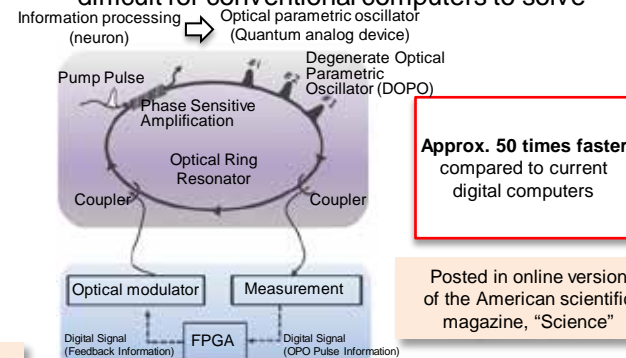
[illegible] difficult for conventional computers to solve

Information processing (neuron)

Optical parametric oscillator (Quantum analog device)

Pump Pulse

Degenerate Optical Parametric Oscillator (DOPO)

Phase Sensitive Amplification

Optical Ring Resonator

Coupler

Coupler

**Approx. 50 times faster** compared to current digital computers

Optical modulator

Measurement

Posted in online version of the American scientific magazine, "Science"

Digital Signal (Feedback Information)

FPGA

Digital Signal (OPO Pulse Information)